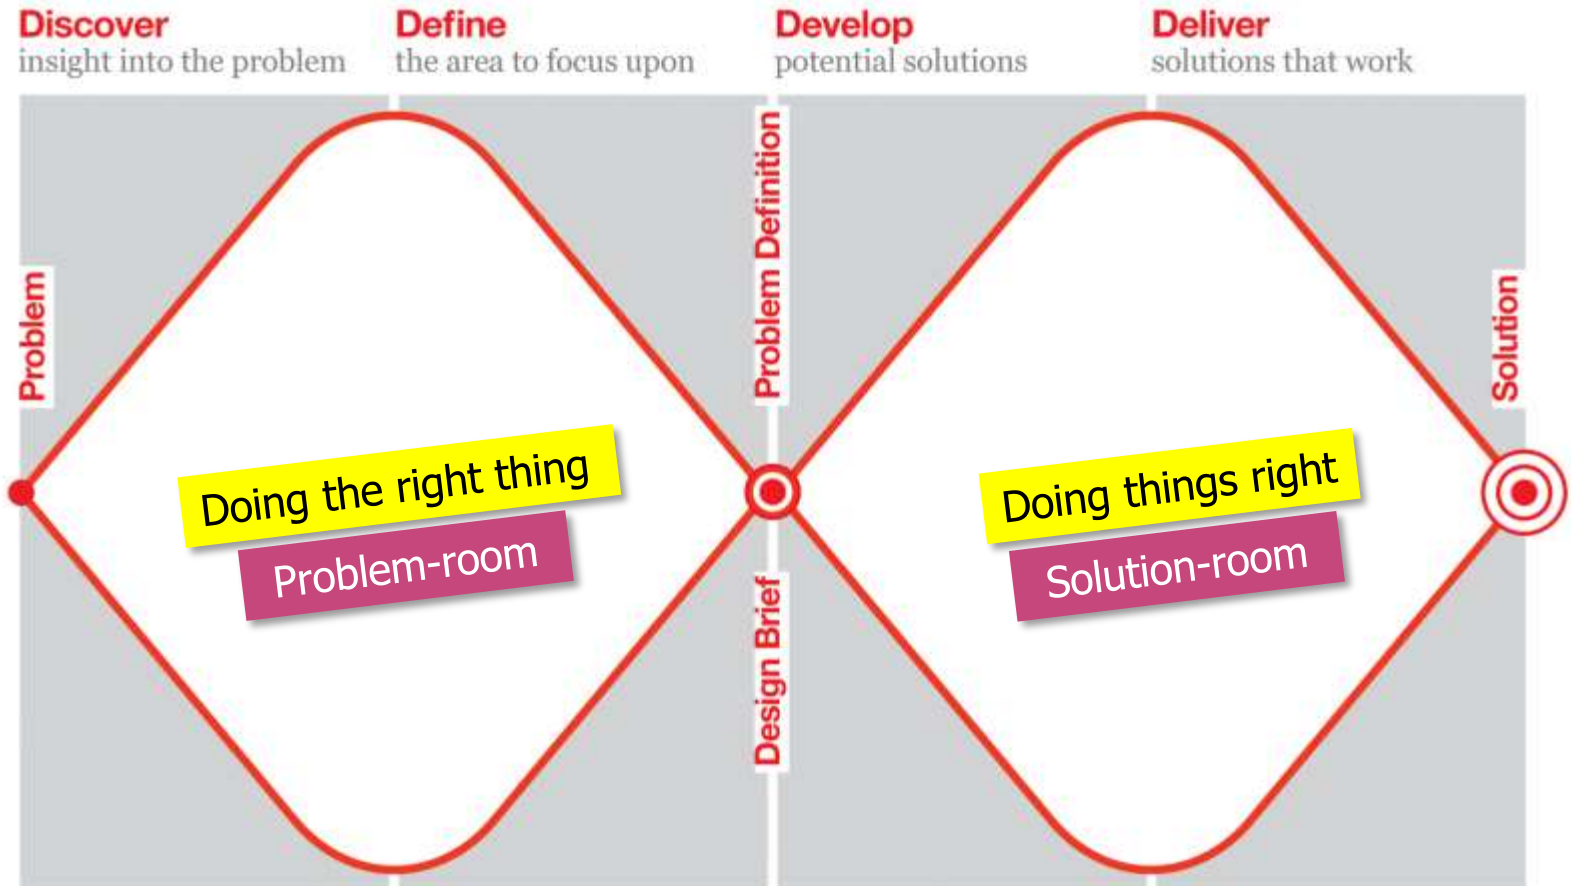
Discover
insight into the problem

Define
the area to focus upon

Develop
potential solutions

Deliver
solutions that work

Problem

Problem Definition

Design Brief

Solution

Doing the right thing

Problem-room

Doing things right

Solution-room